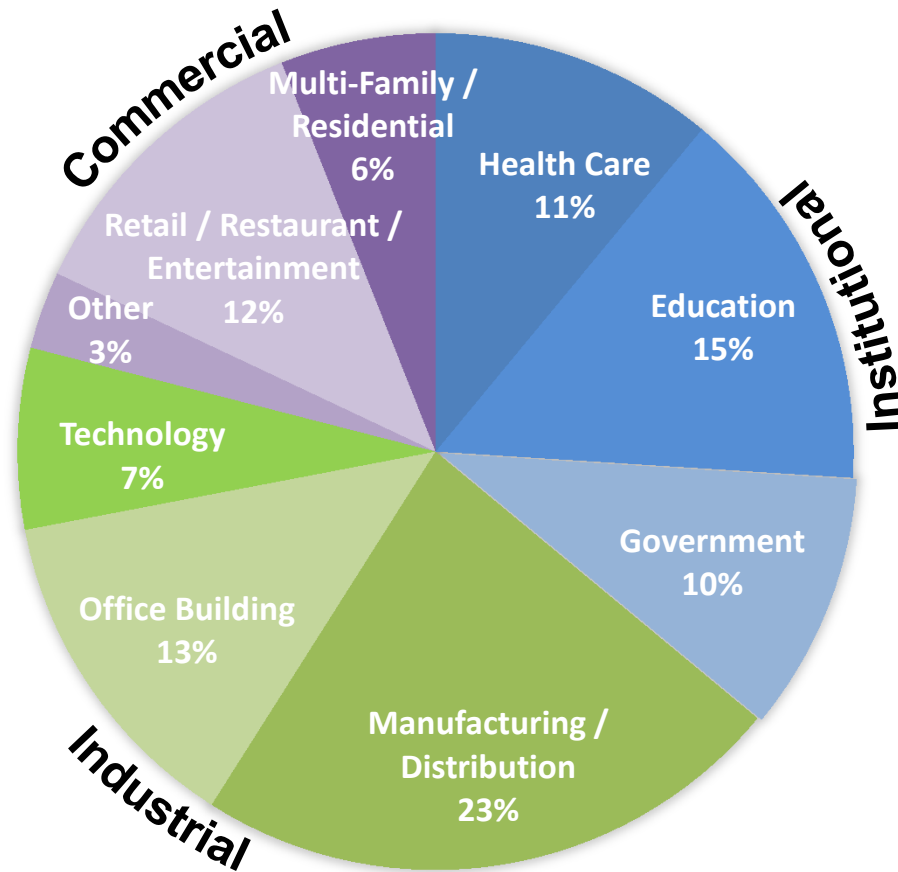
Commercial

Multi-Family / Residential 6%

Health Care 11%

Institutional

Education 15%

Retail / Restaurant / Entertainment 12%

Other 3%

Technology 7%

Government 10%

Office Building 13%

Manufacturing / Distribution 23%

Industrial